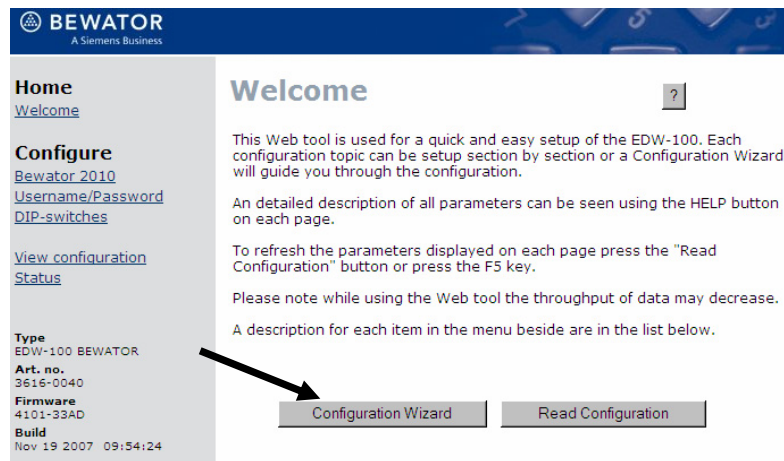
BEWATOR
A Siemens Business

Home
Welcome

Configure
Bewator 2010
Username/Password
DIP-switches

View configuration
Status

Type
EDW-100 BEWATOR
Art. no.
3616-0040
Firmware
4101-33AD
Build
Nov 19 2007 09:54:24

Welcome

?

This Web tool is used for a quick and easy setup of the EDW-100. Each configuration topic can be setup section by section or a Configuration Wizard will guide you through the configuration.

An detailed description of all parameters can be seen using the HELP button on each page.

To refresh the parameters displayed on each page press the "Read Configuration" button or press the F5 key.

Please note while using the Web tool the throughput of data may decrease.

A description for each item in the menu beside are in the list below.

Configuration Wizard

Read Configuration